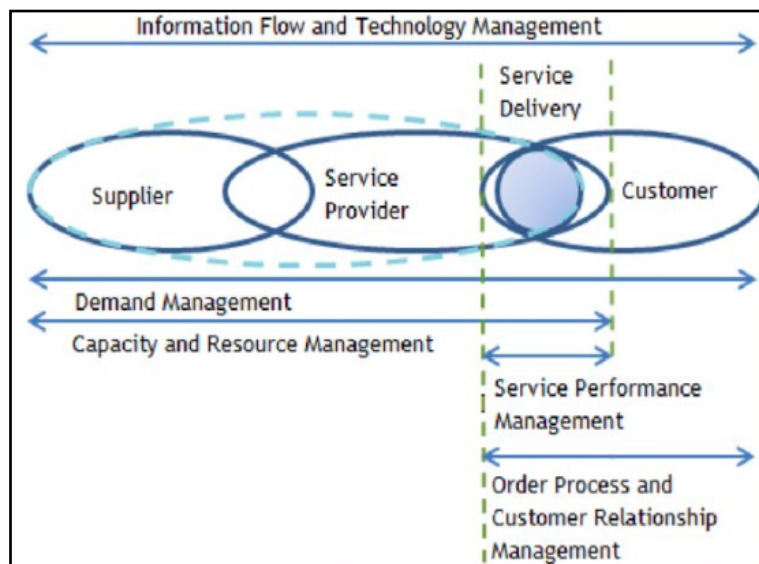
Information Flow and Technology Management

Service Delivery

Supplier

Service Provider

Customer

Demand Management

Capacity and Resource Management

Service Performance Management

Order Process and Customer Relationship Management